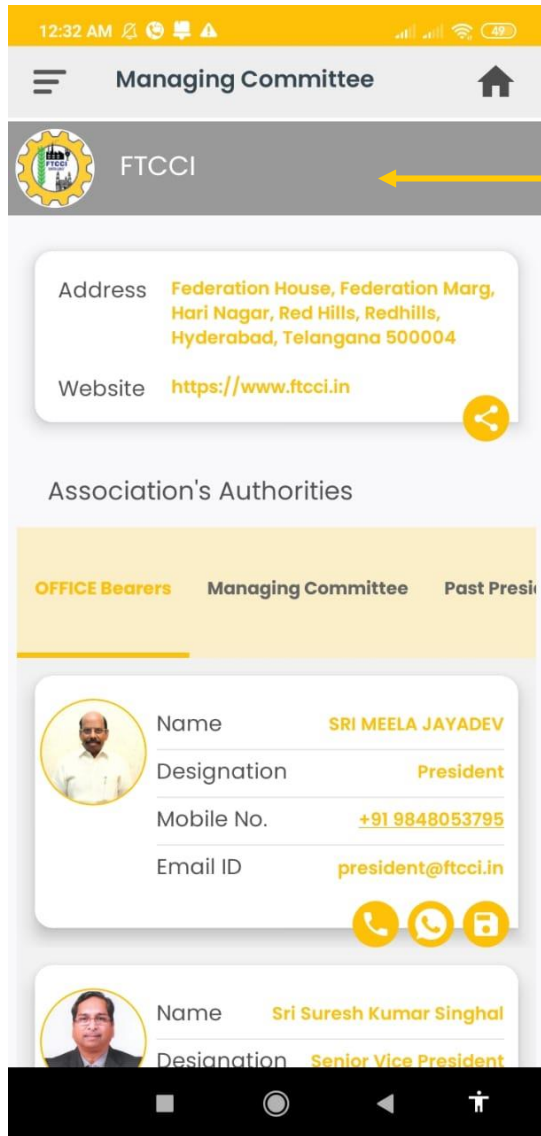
12:32 AM
49

Managing Committee

FTCCI

FTCCI

Address Federation House, Federation Marg, Hari Nagar, Red Hills, Redhills, Hyderabad, Telangana 500004

Website https://www.ftcci.in

Association's Authorities

OFFICE Bearers Managing Committee Past Presi

Name SRI MEELA JAYADEV
Designation President
Mobile No. +91 9848053795
Email ID president@ftcci.in

Name Sri Suresh Kumar Singhal
Designation Senior Vice President